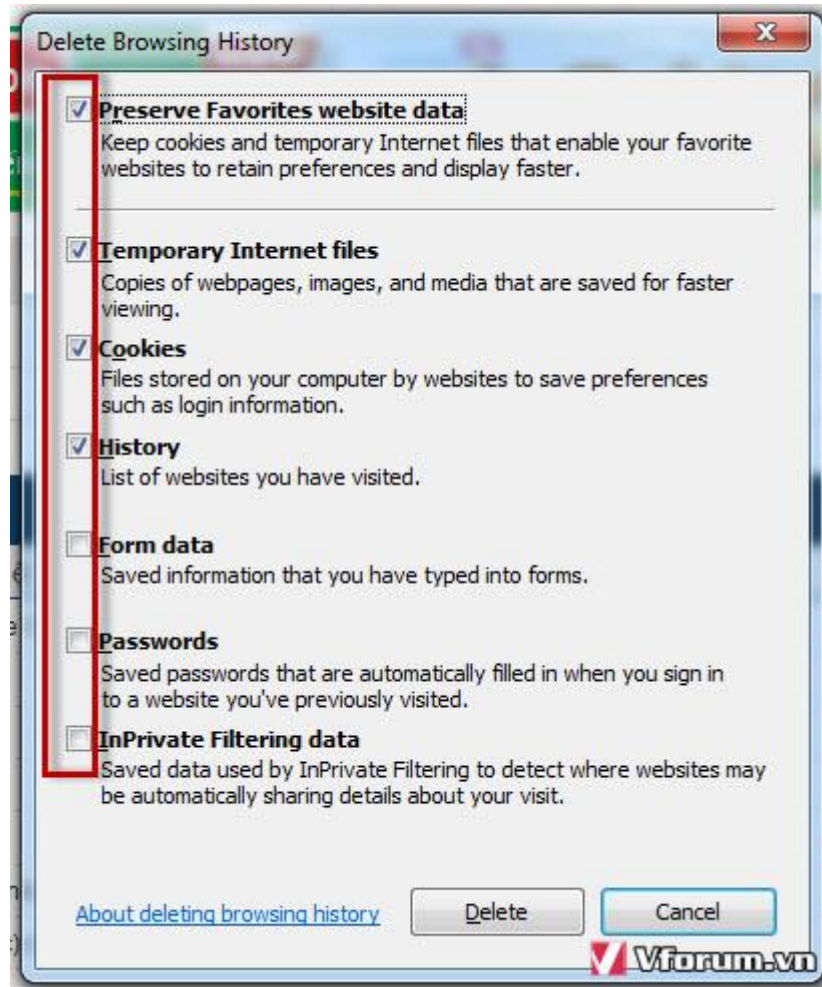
Delete Browsing History

Preserve Favorites website data
Keep cookies and temporary Internet files that enable your favorite websites to retain preferences and display faster.

Temporary Internet files
Copies of webpages, images, and media that are saved for faster viewing.

Cookies
Files stored on your computer by websites to save preferences such as login information.

History
List of websites you have visited.

Form data
Saved information that you have typed into forms.

Passwords
Saved passwords that are automatically filled in when you sign in to a website you've previously visited.

InPrivate Filtering data
Saved data used by InPrivate Filtering to detect where websites may be automatically sharing details about your visit.

About deleting browsing history

Delete

Cancel

Vforum.vn